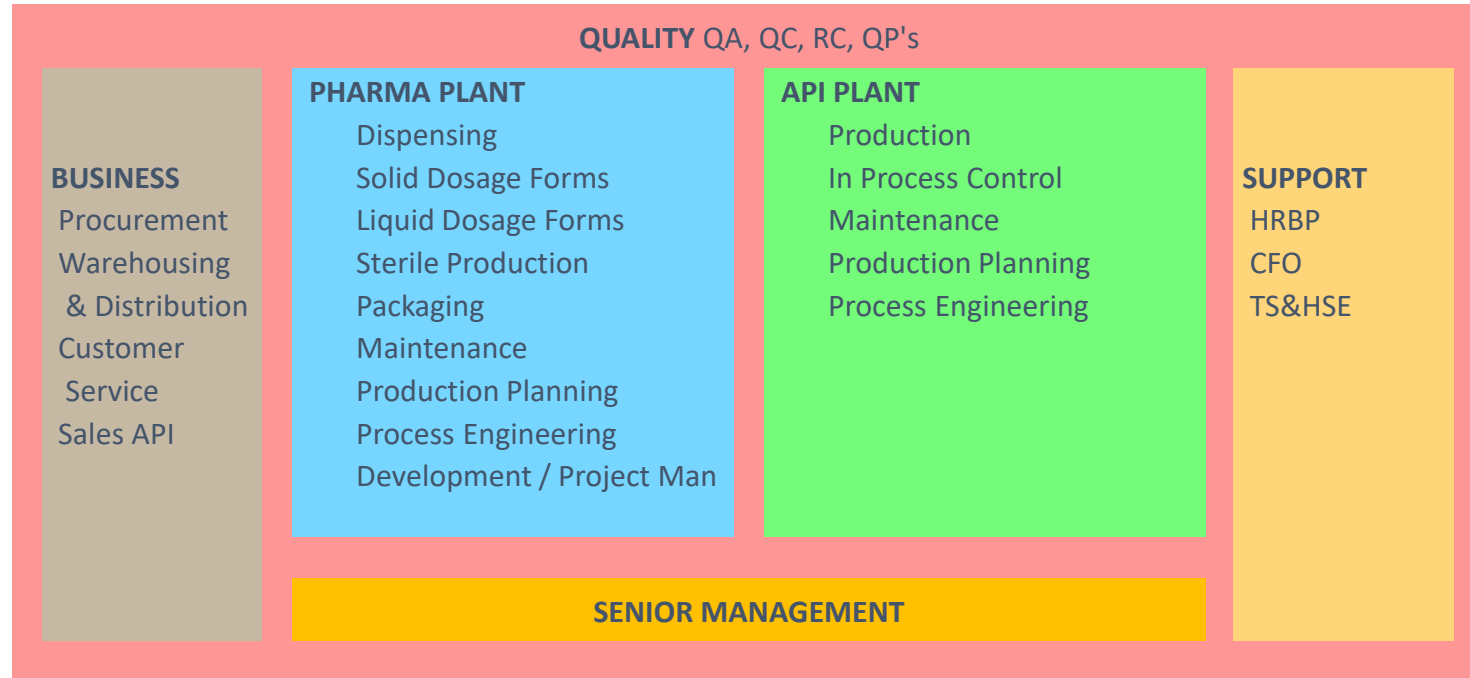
QUALITY QA, QC, RC, QP's

BUSINESS
Procurement
Warehousing
& Distribution
Customer
Service
Sales API

PHARMA PLANT
Dispensing
Solid Dosage Forms
Liquid Dosage Forms
Sterile Production
Packaging
Maintenance
Production Planning
Process Engineering
Development / Project Man

API PLANT
Production
In Process Control
Maintenance
Production Planning
Process Engineering

SUPPORT
HRBP
CFO
TS&HSE

SENIOR MANAGEMENT